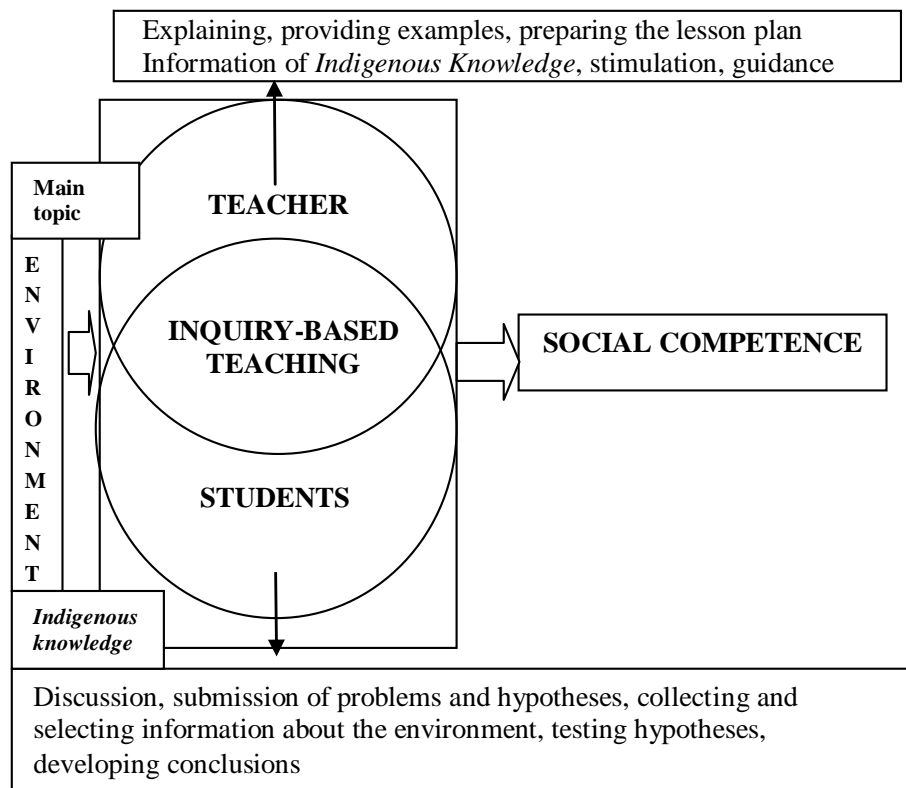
Explaining, providing examples, preparing the lesson plan
Information of *Indigenous Knowledge*, stimulation, guidance

Main topic

TEACHER

E
N
V
I
R
O
N
M
E
N
T

INQUIRY-BASED TEACHING

SOCIAL COMPETENCE

STUDENTS

*Indigenous knowledge*

Discussion, submission of problems and hypotheses, collecting and selecting information about the environment, testing hypotheses, developing conclusions